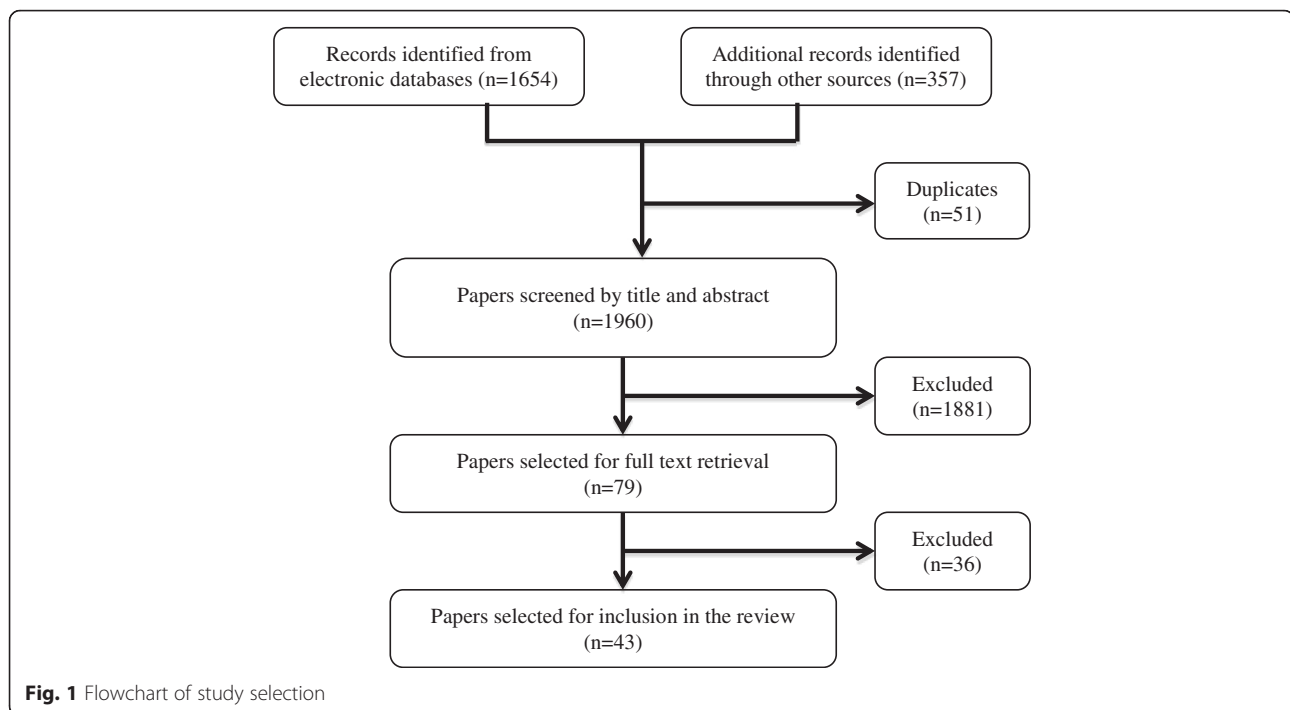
Records identified from electronic databases (n=1654)

Additional records identified through other sources (n=357)

Duplicates (n=51)

Papers screened by title and abstract (n=1960)

Excluded (n=1881)

Papers selected for full text retrieval (n=79)

Excluded (n=36)

Papers selected for inclusion in the review (n=43)

Fig. 1 Flowchart of study selection